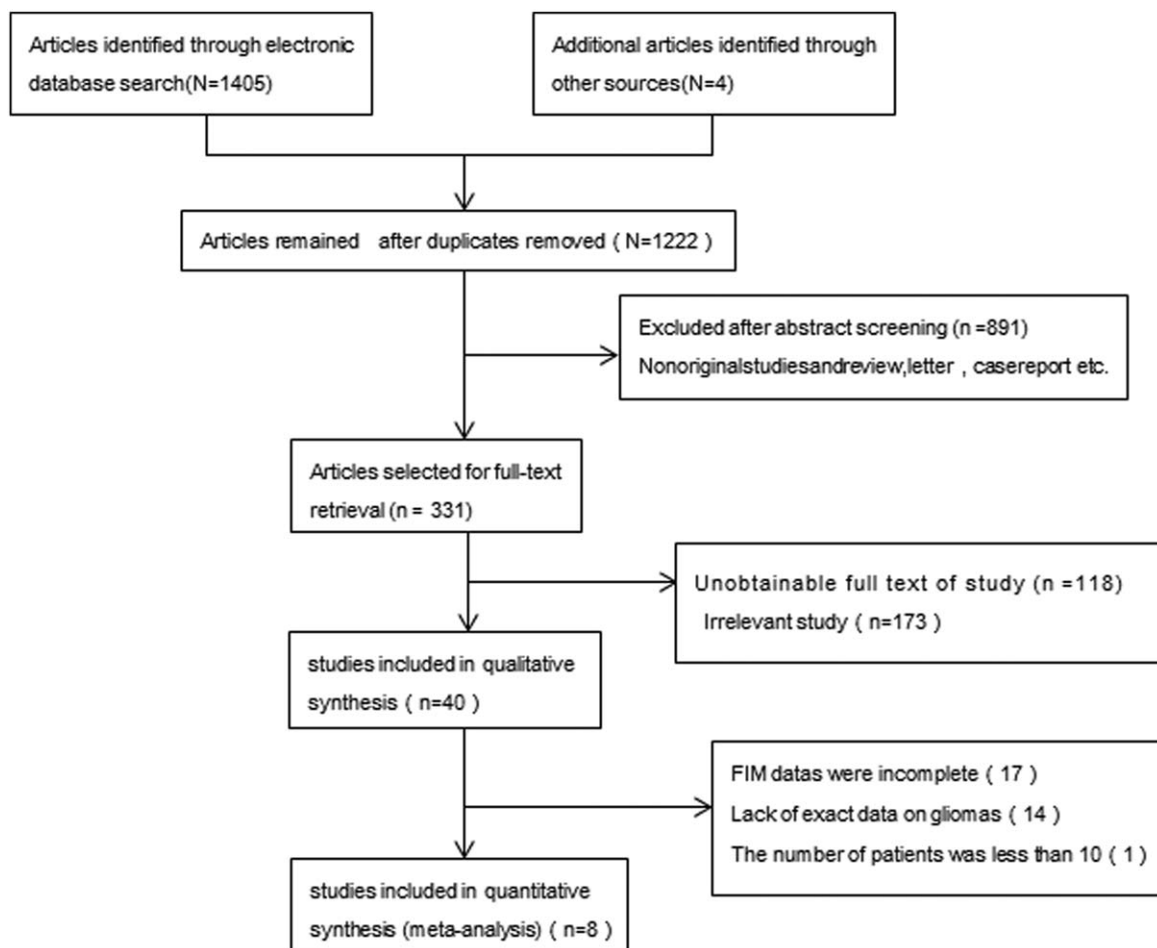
Articles identified through electronic database search(N=1405)

Additional articles identified through other sources(N=4)

Articles remained after duplicates removed ( N=1222 )

Excluded after abstract screening (n =891)
Nonoriginalstudiesandreview,letter , casereport etc.

Articles selected for full-text retrieval (n = 331)

Unobtainable full text of study (n =118)
Irrelevant study ( n=173 )

studies included in qualitative synthesis ( n=40 )

FIM datas were incomplete ( 17 )
Lack of exact data on gliomas ( 14 )
The number of patients was less than 10 ( 1 )

studies included in quantitative synthesis (meta-analysis) ( n=8 )